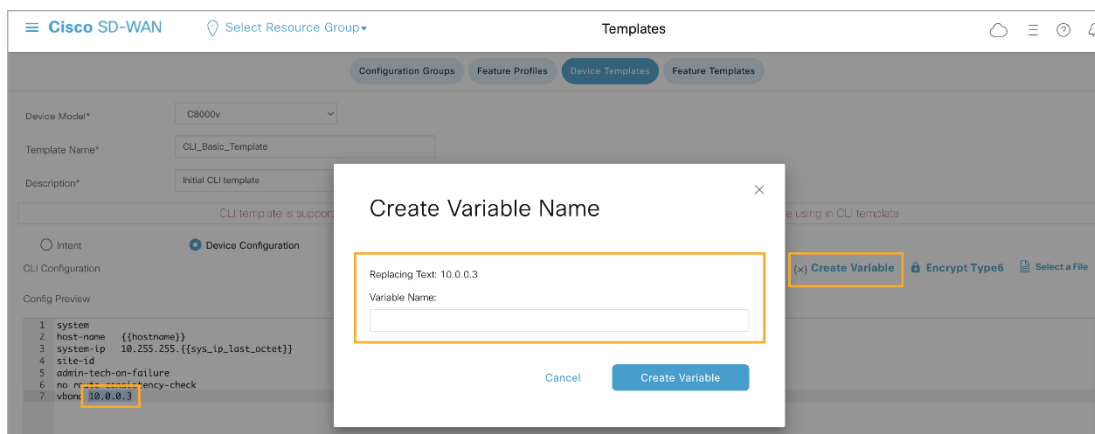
≡ Cisco SD-WAN Select Resource Group▾ Templates

Configuration Groups Feature Profiles Device Templates Feature Templates

Device Model* C8000v

Template Name* CLI_Basic_Template

Description* Initial CLI template

CLI temp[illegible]late is suppor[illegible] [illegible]e using in CLI template

Intent Device Configuration

CLI Configuration

(x) Create Variable Encrypt Type6 Select a File

Config Preview

1 system
2 host-name {{hostname}}
3 system-ip 10.255.255.{{sys_ip_last_octet}}
4 site-id
5 admin-tech-on-failure
6 no r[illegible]tency-check
7 vbon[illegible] 10.0.0.3

Create Variable Name

Replacing Text: 10.0.0.3

Variable Name:

Cancel Create Variable